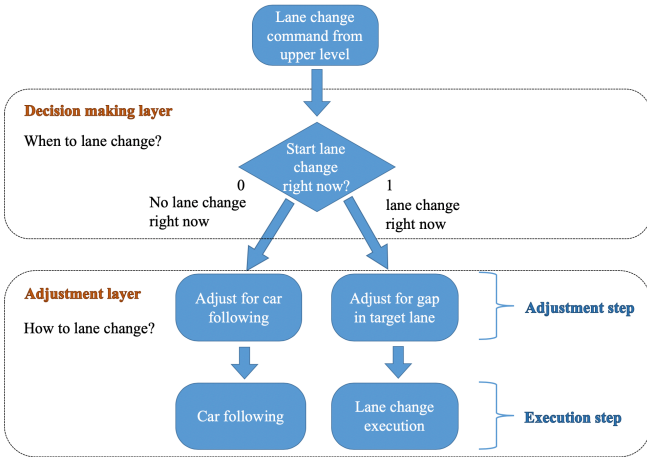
Lane change command from upper level

Decision making layer

When to lane change?

Start lane change right now?

0
No lane change right now

1
lane change right now

Adjustment layer

How to lane change?

Adjust for car following

Adjust for gap in target lane

Adjustment step

Car following

Lane change execution

Execution step